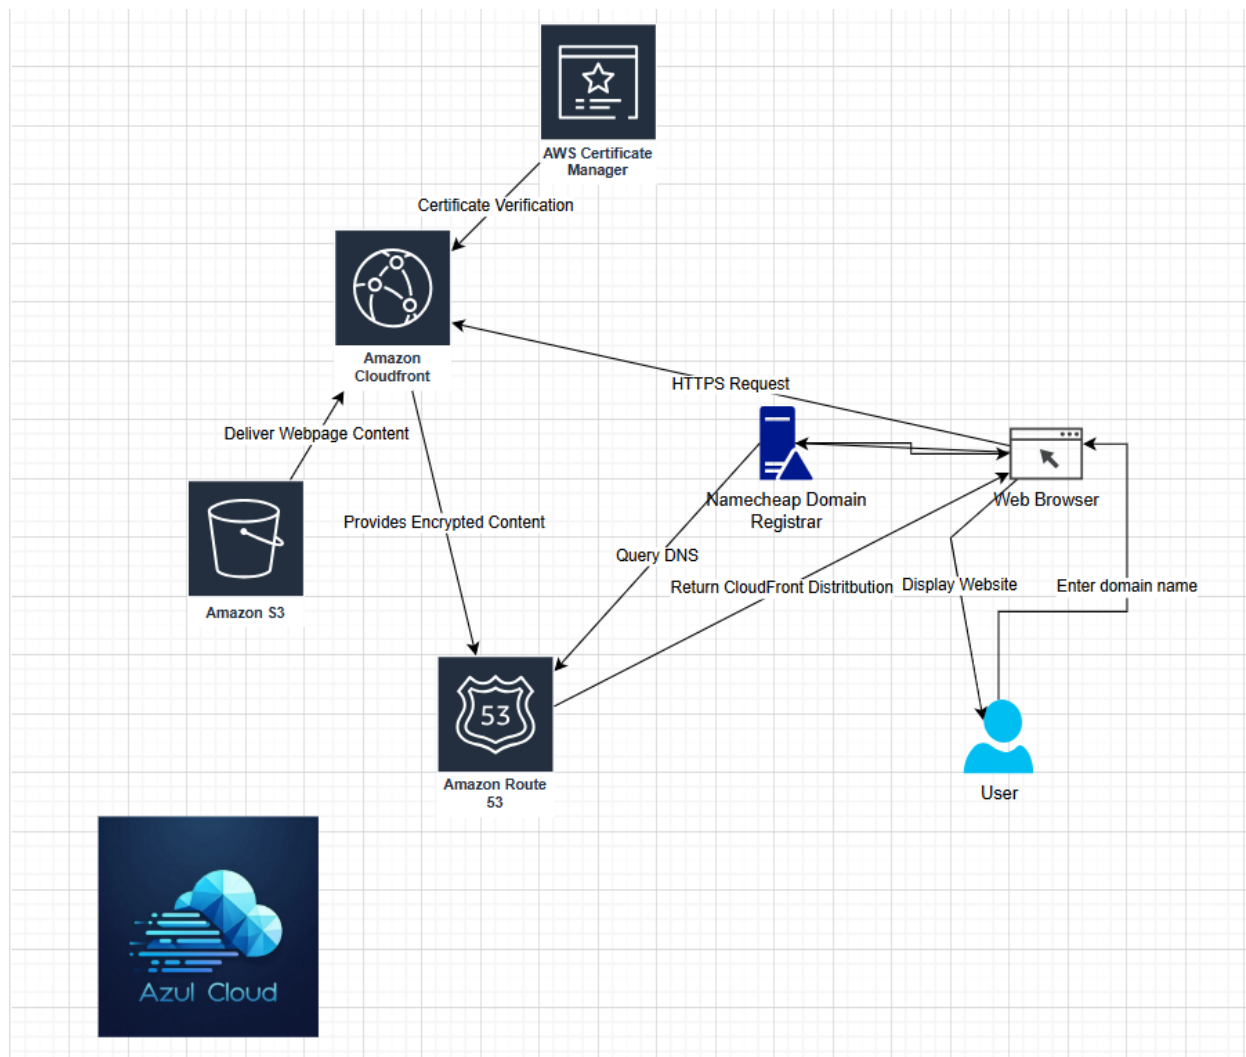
AWS Certificate Manager

Certificate Verification

Amazon Cloudfront

HTTPS Request

Deliver Webpage Content

Namecheap Domain Registrar

Web Browser

Provides Encrypted Content

Query DNS

Return CloudFront Distritbution

Display Website

Enter domain name

Amazon S3

53

Amazon Route 53

User

Azul Cloud